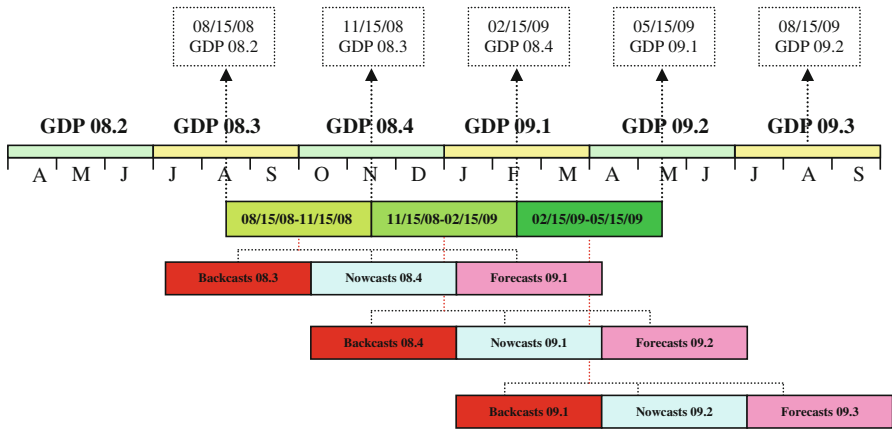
08/15/08
GDP 08.2

11/15/08
GDP 08.3

02/15/09
GDP 08.4

05/15/09
GDP 09.1

08/15/09
GDP 09.2

GDP 08.2 GDP 08.3 GDP 08.4 GDP 09.1 GDP 09.2 GDP 09.3

A M J J A S O N D J F M A M J J A S

08/15/08-11/15/08 11/15/08-02/15/09 02/15/09-05/15/09

Backcasts 08.3 Nowcasts 08.4 Forecasts 09.1

Backcasts 08.4 Nowcasts 09.1 Forecasts 09.2

Backcasts 09.1 Nowcasts 09.2 Forecasts 09.3